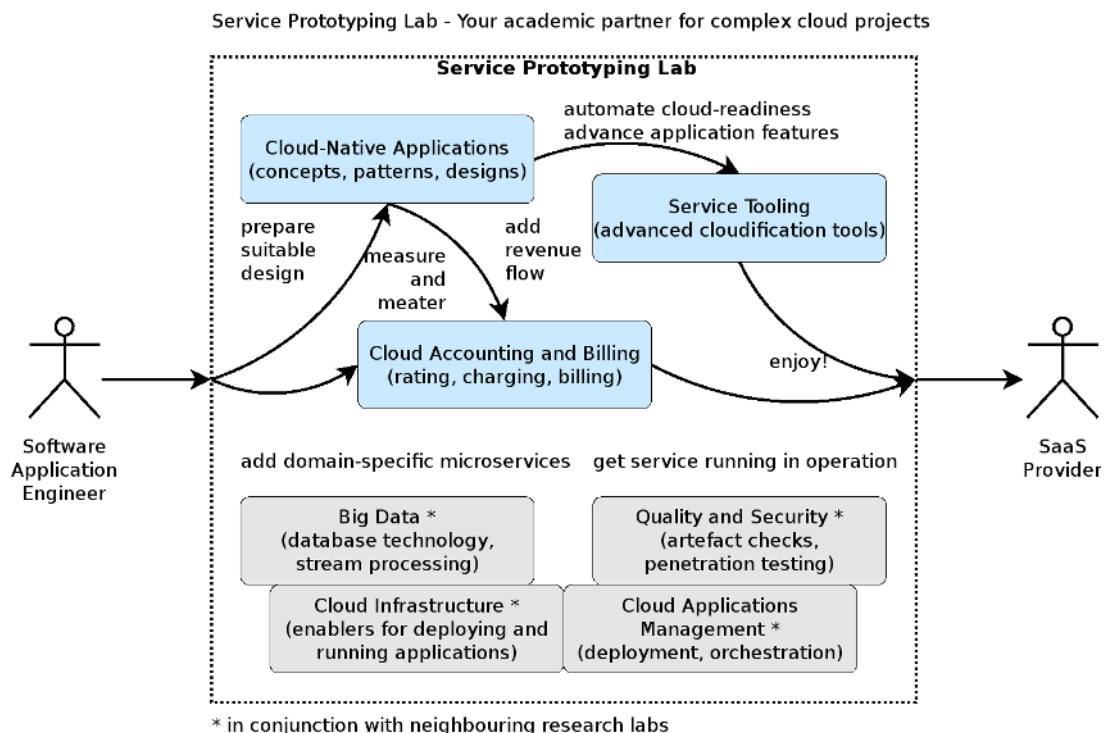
Service Prototyping Lab - Your academic partner for complex cloud projects

Service Prototyping Lab

automate cloud-readiness
advance application features

Cloud-Native Applications
(concepts, patterns, designs)

Service Tooling
(advanced cloudification tools)

prepare
suitable
design

measure
and
meater

add
revenue
flow

Cloud Accounting and Billing
(rating, charging, billing)

enjoy!

Software
Application
Engineer

SaaS
Provider

add domain-specific microservices

get service running in operation

Big Data *
(database technology,
stream processing)

Quality and Security *
(artefact checks,
penetration testing)

Cloud Infrastructure *
(enablers for deploying and
running applications)

Cloud Applications
Management *
(deployment, orchestration)

* in conjunction with neighbouring research labs